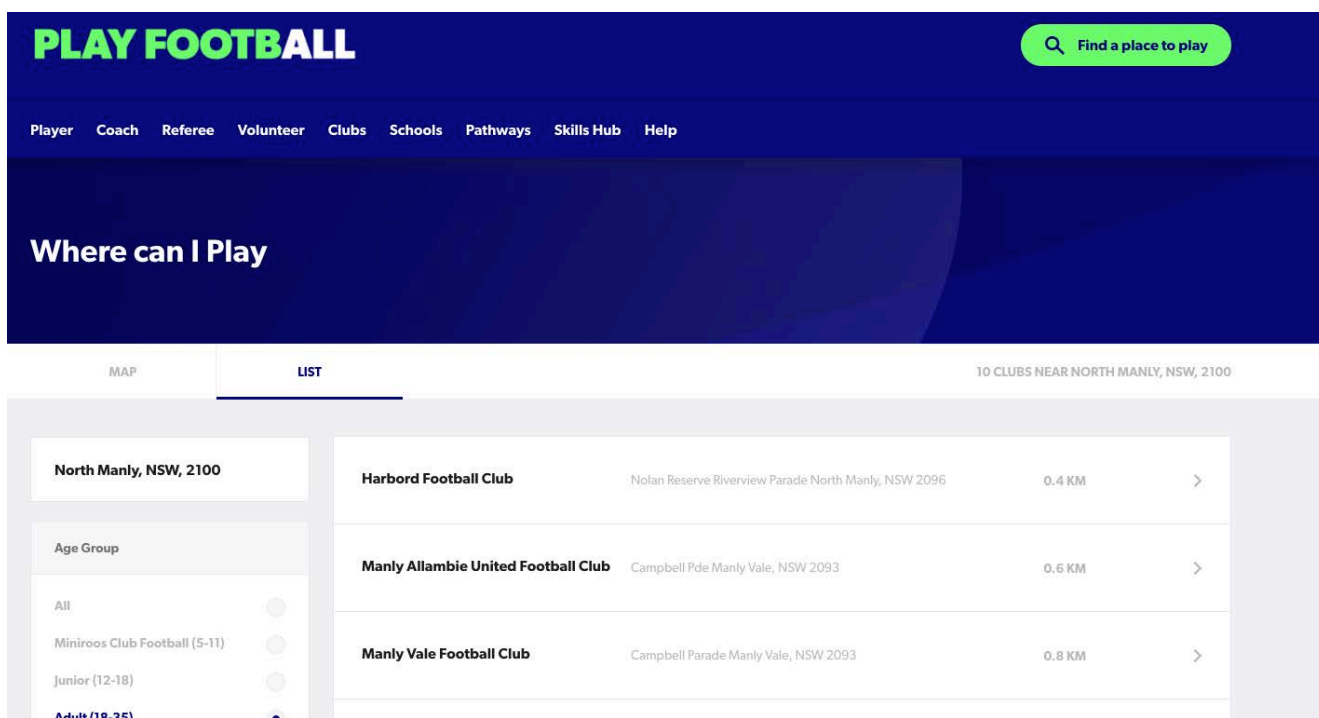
PLAY FOOTBALL

Find a place to play

Player Coach Referee Volunteer Clubs Schools Pathways Skills Hub Help

Where can I Play

MAP

LIST

10 CLUBS NEAR NORTH MANLY, NSW, 2100

North Manly, NSW, 2100

Age Group

All

Miniroos Club Football (5-11)

Junior (12-18)

Adult (18-35)

| | | | |
|---|---|---|---|
| Harbord Football Club | Nolan Reserve Riverview Parade North Manly, NSW 2096 | 0.4 KM | > |
| Manly Allambie United Football Club | Campbell Pde Manly Vale, NSW 2093 | 0.6 KM | > |
| Manly Vale Football Club | Campbell Parade Manly Vale, NSW 2093 | 0.8 KM | > |